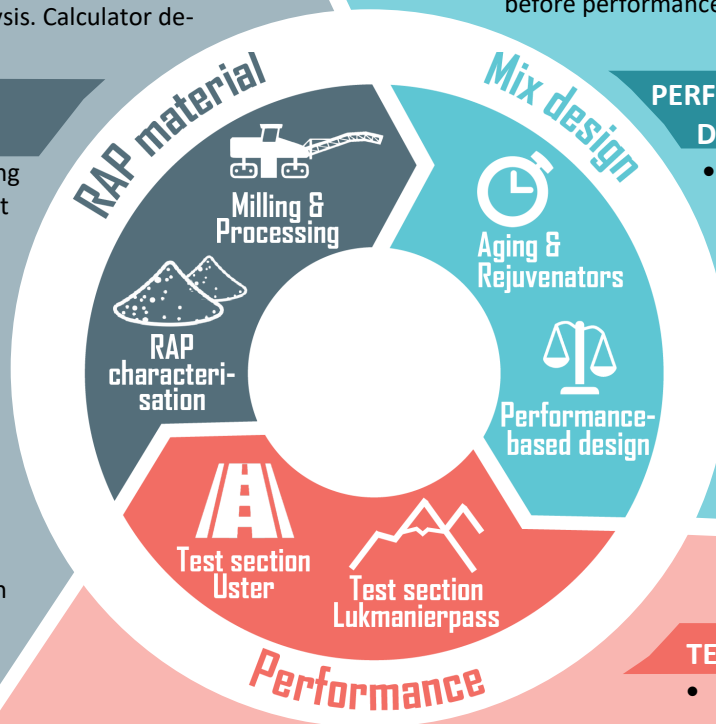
ysis. Calculator de-

ng
t

n

before performance

PERF
D
•

TE
•

RAP material

Milling & Processing

RAP characterisation

Mix design

Aging & Rejuvenators

Performance-based design

Test section Uster

Test section Lukmanierpass

Performance